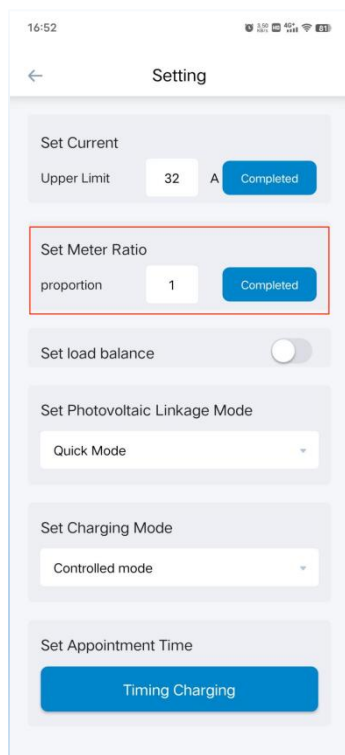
16:52

Setting

Set Current

Upper Limit 32 A Completed

Set Meter Ratio

proportion 1 Completed

Set load balance

Set Photovoltaic Linkage Mode

Quick Mode

Set Charging Mode

Controlled mode

Set Appointment Time

Timing Charging